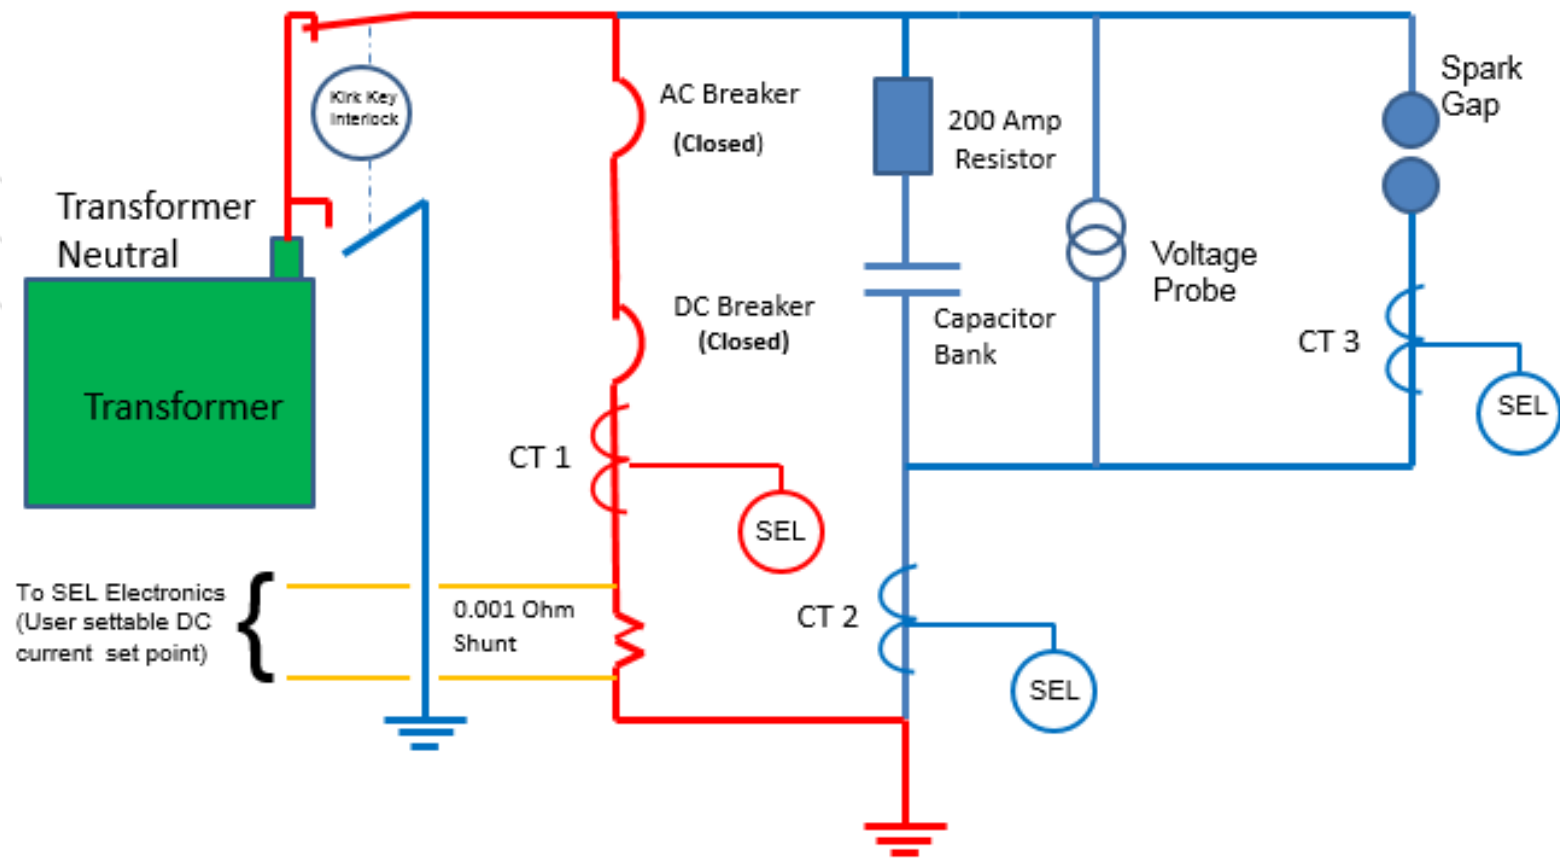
Kirk Key Interlock

Transformer Neutral

Transformer

AC Breaker (Closed)

DC Breaker (Closed)

200 Amp Resistor

Capacitor Bank

Voltage Probe

Spark Gap

CT 3

SEL

CT 1

SEL

To SEL Electronics (User settable DC current set point)

0.001 Ohm Shunt

CT 2

SEL